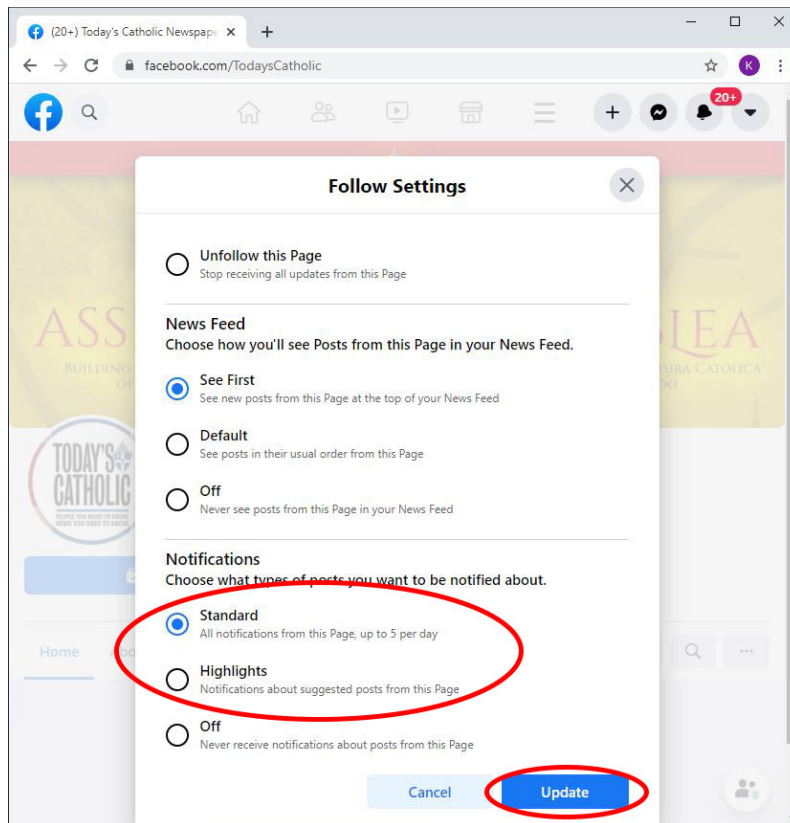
(20+) Today's Catholic Newspape ×
+
facebook.com/TodaysCatholic
K
20+

Follow Settings

Unfollow this Page
Stop receiving all updates from this Page

News Feed
Choose how you'll see Posts from this Page in your News Feed.

See First
See new posts from this Page at the top of your News Feed

Default
See posts in their usual order from this Page

Off
Never see posts from this Page in your News Feed

Notifications
Choose what types of posts you want to be notified about.

Standard
All notifications from this Page, up to 5 per day

Highlights
Notifications about suggested posts from this Page

Off
Never receive notifications about posts from this Page

Cancel
Update

TODAY'S CATHOLIC
Home